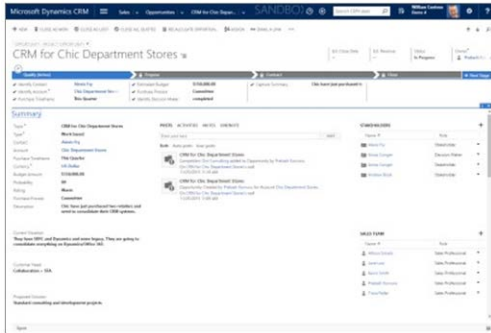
Microsoft Dynamics CRM | Sales | Opportunities | CRM for Chic Depar... | SANDBOX

CRM for Chic Department Stores

Qualify (Active) | Develop | Propose | Close

Summary

Topic: CRM for Chic Department Stores
Contact: Alexis Fry
Account: Chic Department Stores
Purchase Timeframe: This Quarter
Currency: US Dollar
Budget Amount: $150,000.00
Probability: 60
Rating: Warm
Purchase Process: Committee
Description: Chic have just purchased two retailers and need to consolidate their CRM systems.

POSTS ACTIVITIES NOTES

CRM for Chic Department Stores

CRM for Chic Department Stores

STAKEHOLDERS

Current Situation
They have SFDC and Dynamics and some legacy. They are going to consolidate everything on Dynamics Office 365.

Customer Need
Collaboration + 365

Proposed Solution
Standard consulting and development projects.

SALES TEAM
Sales Professional
Sales Professional
Sales Professional
Sales Professional
Sales Professional